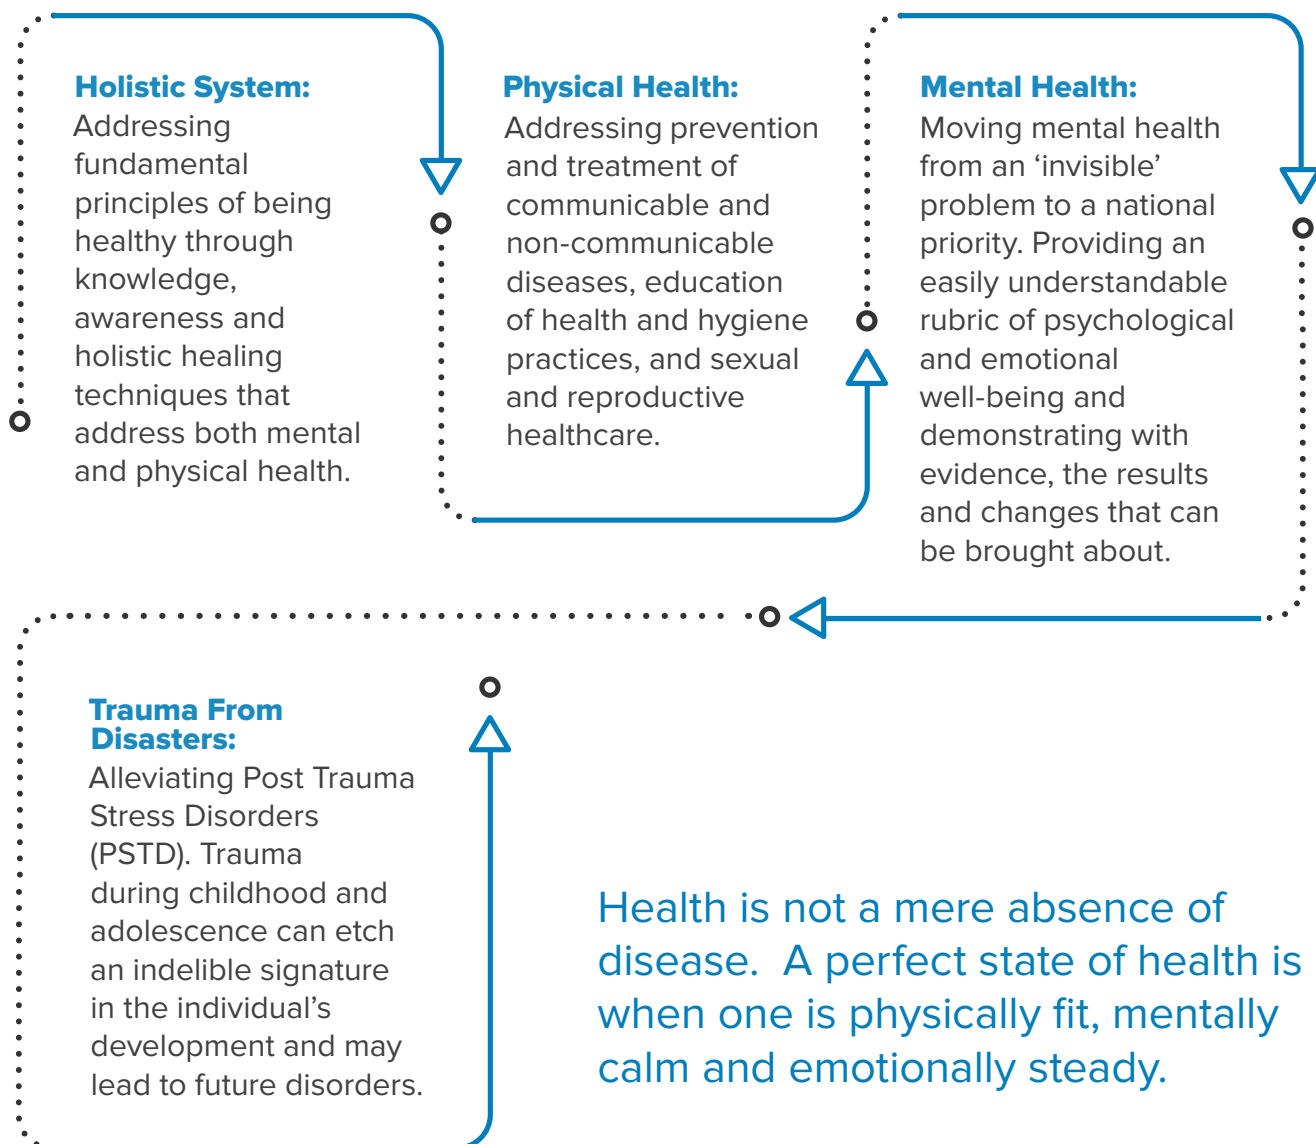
Holistic System:
Addressing fundamental principles of being healthy through knowledge, awareness and holistic healing techniques that address both mental and physical health.

Physical Health:
Addressing prevention and treatment of communicable and non-communicable diseases, education of health and hygiene practices, and sexual and reproductive healthcare.

Mental Health:
Moving mental health from an ‘invisible’ problem to a national priority. Providing an easily understandable rubric of psychological and emotional well-being and demonstrating with evidence, the results and changes that can be brought about.

Trauma From Disasters:
Alleviating Post Trauma Stress Disorders (PSTD). Trauma during childhood and adolescence can etch an indelible signature in the individual’s development and may lead to future disorders.

Health is not a mere absence of disease. A perfect state of health is when one is physically fit, mentally calm and emotionally steady.